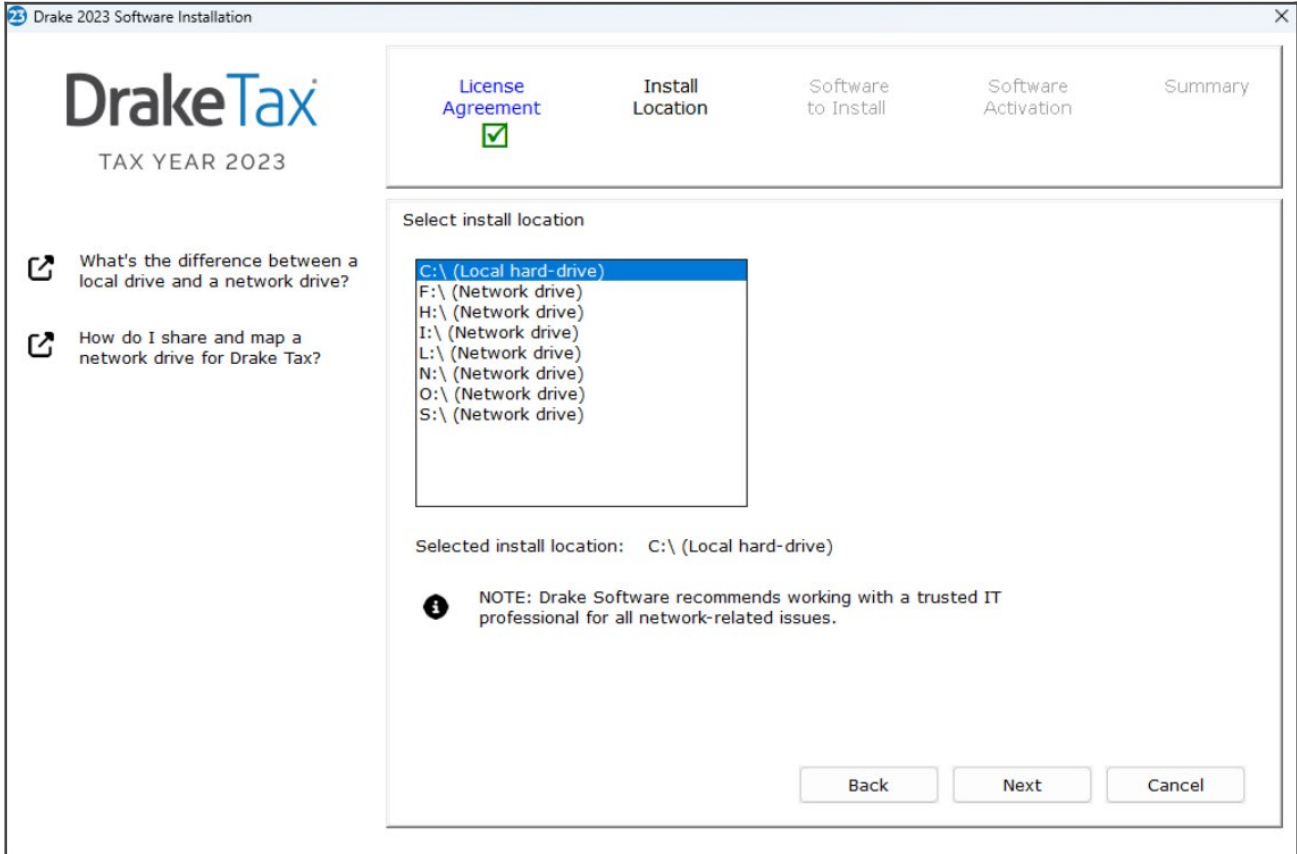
23 Drake 2023 Software Installation

×

DrakeTax®

TAX YEAR 2023

License Agreement

Install Location

Software to Install

Software Activation

Summary

What's the difference between a local drive and a network drive?

How do I share and map a network drive for Drake Tax?

Select install location

C:\ (Local hard-drive)
F:\ (Network drive)
H:\ (Network drive)
I:\ (Network drive)
L:\ (Network drive)
N:\ (Network drive)
O:\ (Network drive)
S:\ (Network drive)

Selected install location: C:\ (Local hard-drive)

NOTE: Drake Software recommends working with a trusted IT professional for all network-related issues.

Back

Next

Cancel